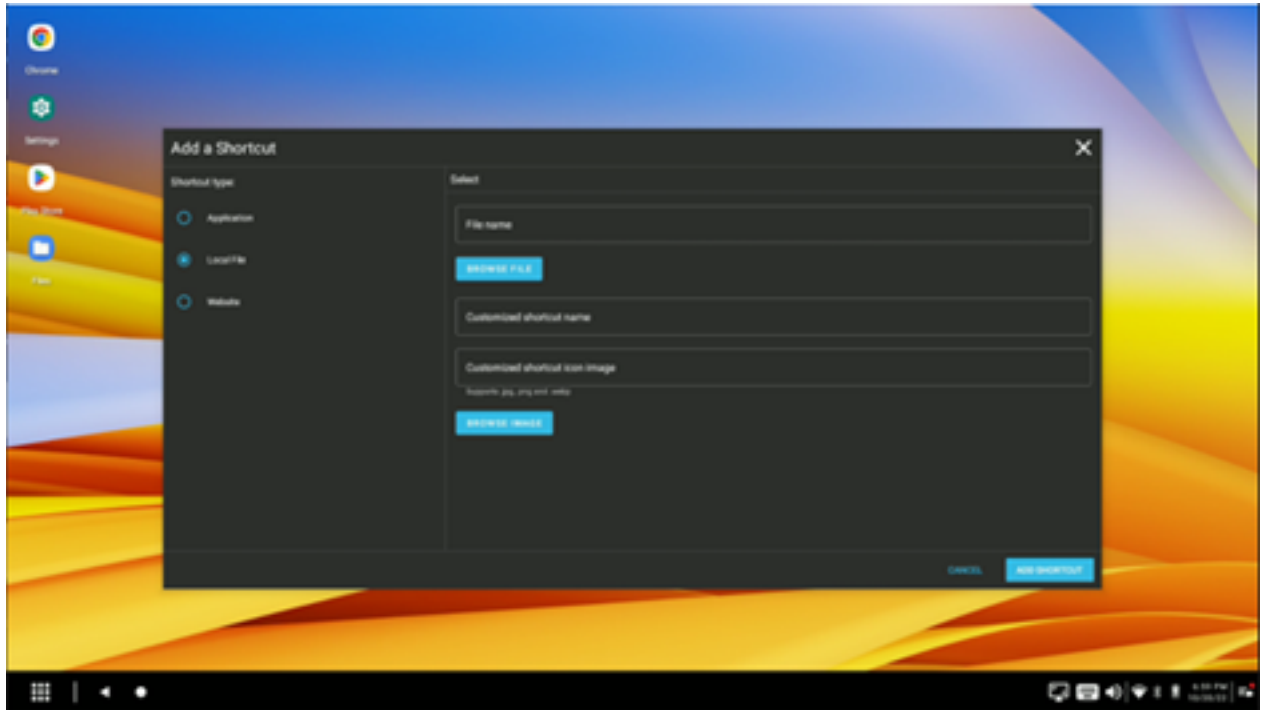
Chrome

Settings

Play Store

Files

Add a Shortcut

Shortcut type

Application

Local File

Website

Select

File name

BROWSE FILE

Customized shortcut name

Customized shortcut icon image

Supports: jpg, png and .webp

BROWSE IMAGE

CANCEL

ADD SHORTCUT

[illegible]